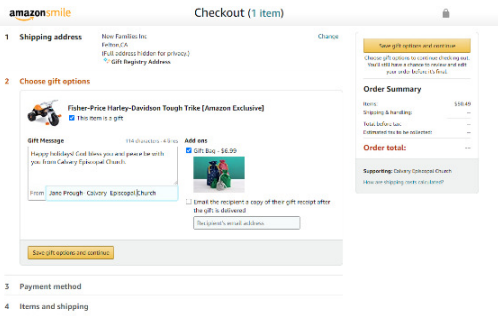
amazonsmile

Checkout (1 item)

1 Shipping address

New Families Inc
Felton, CA
(Full address hidden for privacy.)
Gift Registry Address

Change

2 Choose gift options

Fisher-Price Harley-Davidson Tough Trike [Amazon Exclusive]

This item is a gift

Gift Message

114 characters - 4 lines

Happy holidays! God bless you and peace be with you from Calvary Episcopal Church.

From Jane Prough Calvary Episcopal Church

Add ons

Gift Bag - $6.99

Email the recipient a copy of their gift receipt after the gift is delivered

Recipient's email address

Save gift options and continue

3 Payment method

4 Items and shipping

Save gift options and continue

Choose gift options to continue checking out. You'll still have a chance to review and edit your order before it's final.

Order Summary

Items: $18.49
Shipping & handling: --
Total before tax: --
Estimated tax to be collected: --

Order total: --

Supporting: Calvary Episcopal Church

How are shipping costs calculated?